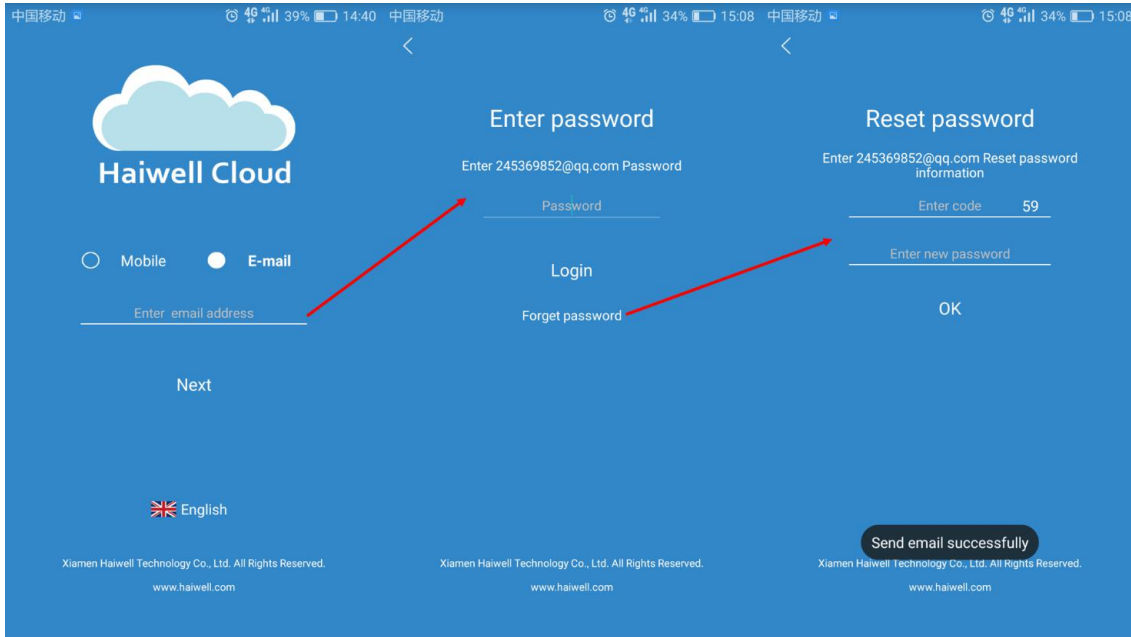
中国移动 4G 39% 14:40

Haiwell Cloud

Mobile E-mail

Enter email address

Next

English

Xiamen Haiwell Technology Co., Ltd. All Rights Reserved.

www.haiwell.com

中国移动 4G 34% 15:08

<

Enter password

Enter 245369852@qq.com Password

Password

Login

Forget password

Xiamen Haiwell Technology Co., Ltd. All Rights Reserved.

www.haiwell.com

中国移动 4G 34% 15:08

<

Reset password

Enter 245369852@qq.com Reset password information

Enter code 59

Enter new password

OK

Send email successfully

Xiamen Haiwell Technology Co., Ltd. All Rights Reserved.

www.haiwell.com